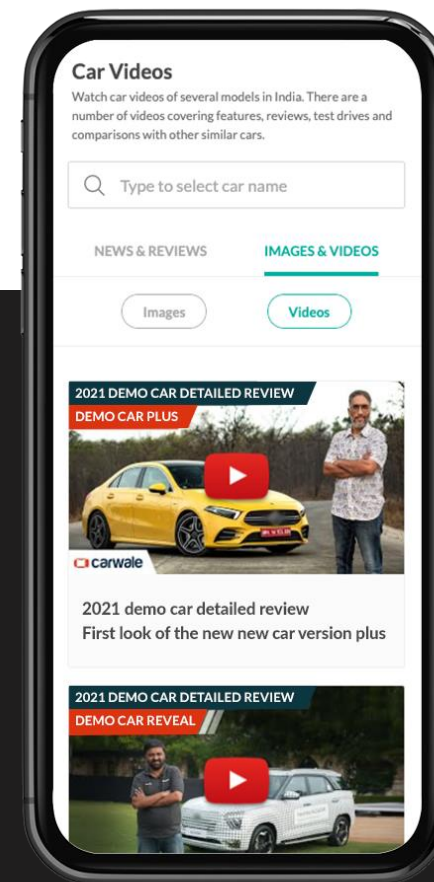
Car Videos
Watch car videos of several models in India. There are a number of videos covering features, reviews, test drives and comparisons with other similar cars.

Type to select car name

NEWS & REVIEWS

IMAGES & VIDEOS

Images

Videos

2021 DEMO CAR DETAILED REVIEW
DEMO CAR PLUS

carwale

2021 demo car detailed review
First look of the new new car version plus

2021 DEMO CAR DETAILED REVIEW
DEMO CAR REVEAL